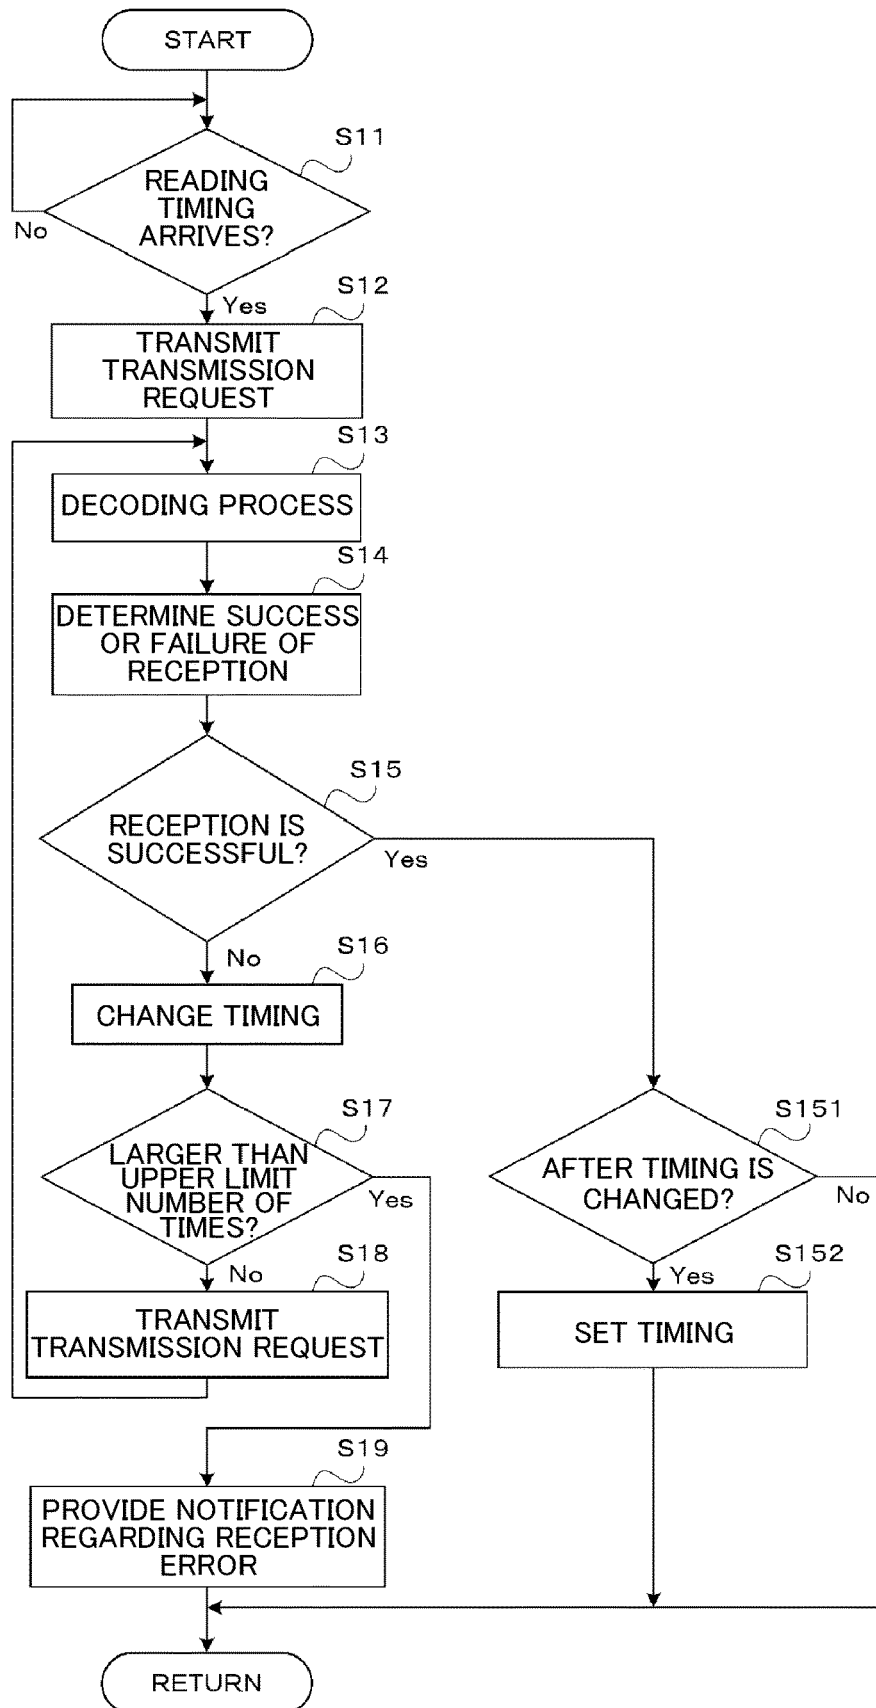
START

S11

READING TIMING ARRIVES?

No

Yes

S12

TRANSMIT TRANSMISSION REQUEST

S13

DECODING PROCESS

S14

DETERMINE SUCCESS OR FAILURE OF RECEPTION

S15

RECEPTION IS SUCCESSFUL?

Yes

No

S16

CHANGE TIMING

S17

LARGER THAN UPPER LIMIT NUMBER OF TIMES?

Yes

No

S18

TRANSMIT TRANSMISSION REQUEST

S151

AFTER TIMING IS CHANGED?

No

Yes

S152

SET TIMING

S19

PROVIDE NOTIFICATION REGARDING RECEPTION ERROR

RETURN